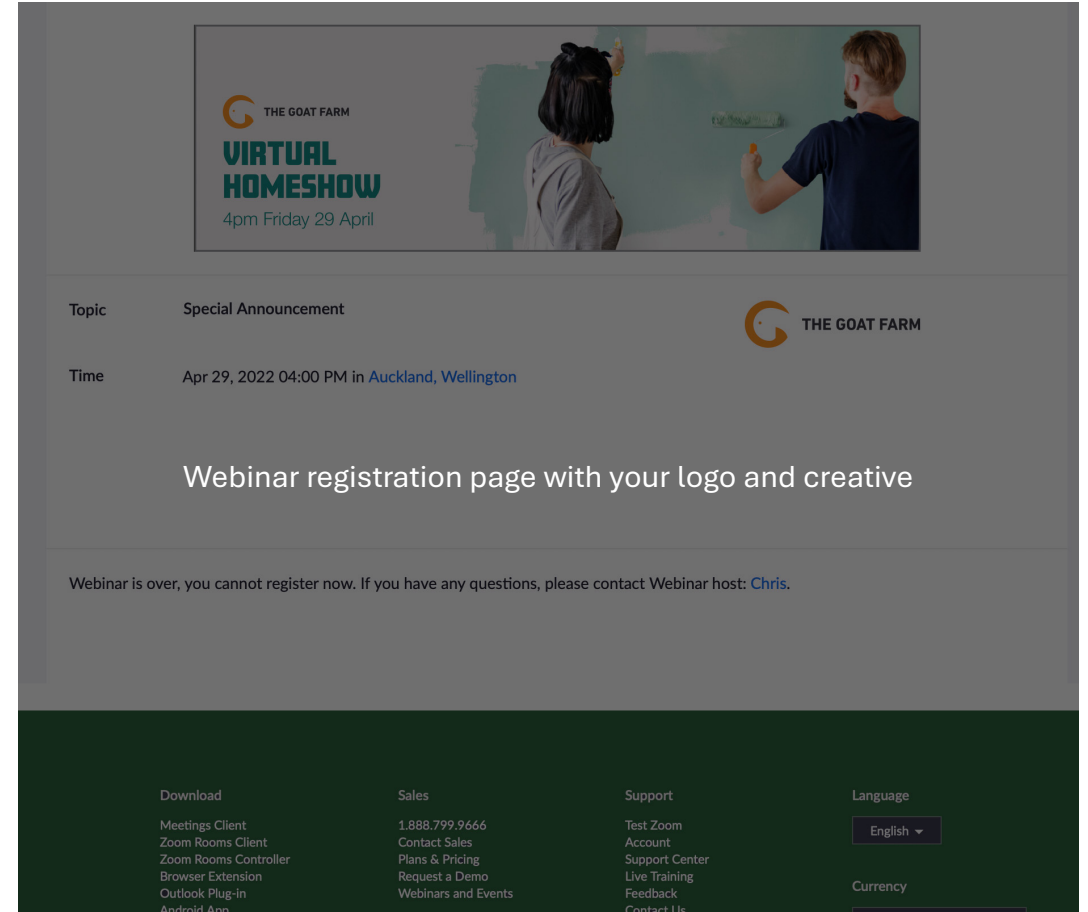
THE GOAT FARM
VIRTUAL HOMESHOW
4pm Friday 29 April

Topic Special Announcement

THE GOAT FARM

Time Apr 29, 2022 04:00 PM in Auckland, Wellington

Webinar registration page with your logo and creative

Webinar is over, you cannot register now. If you have any questions, please contact Webinar host: Chris.

Download
Meetings Client
Zoom Rooms Client
Zoom Rooms Controller
Browser Extension
Outlook Plug-in
Android App

Sales
1.888.799.9666
Contact Sales
Plans & Pricing
Request a Demo
Webinars and Events

Support
Test Zoom
Account
Support Center
Live Training
Feedback
Contact Us

Language
English

Currency